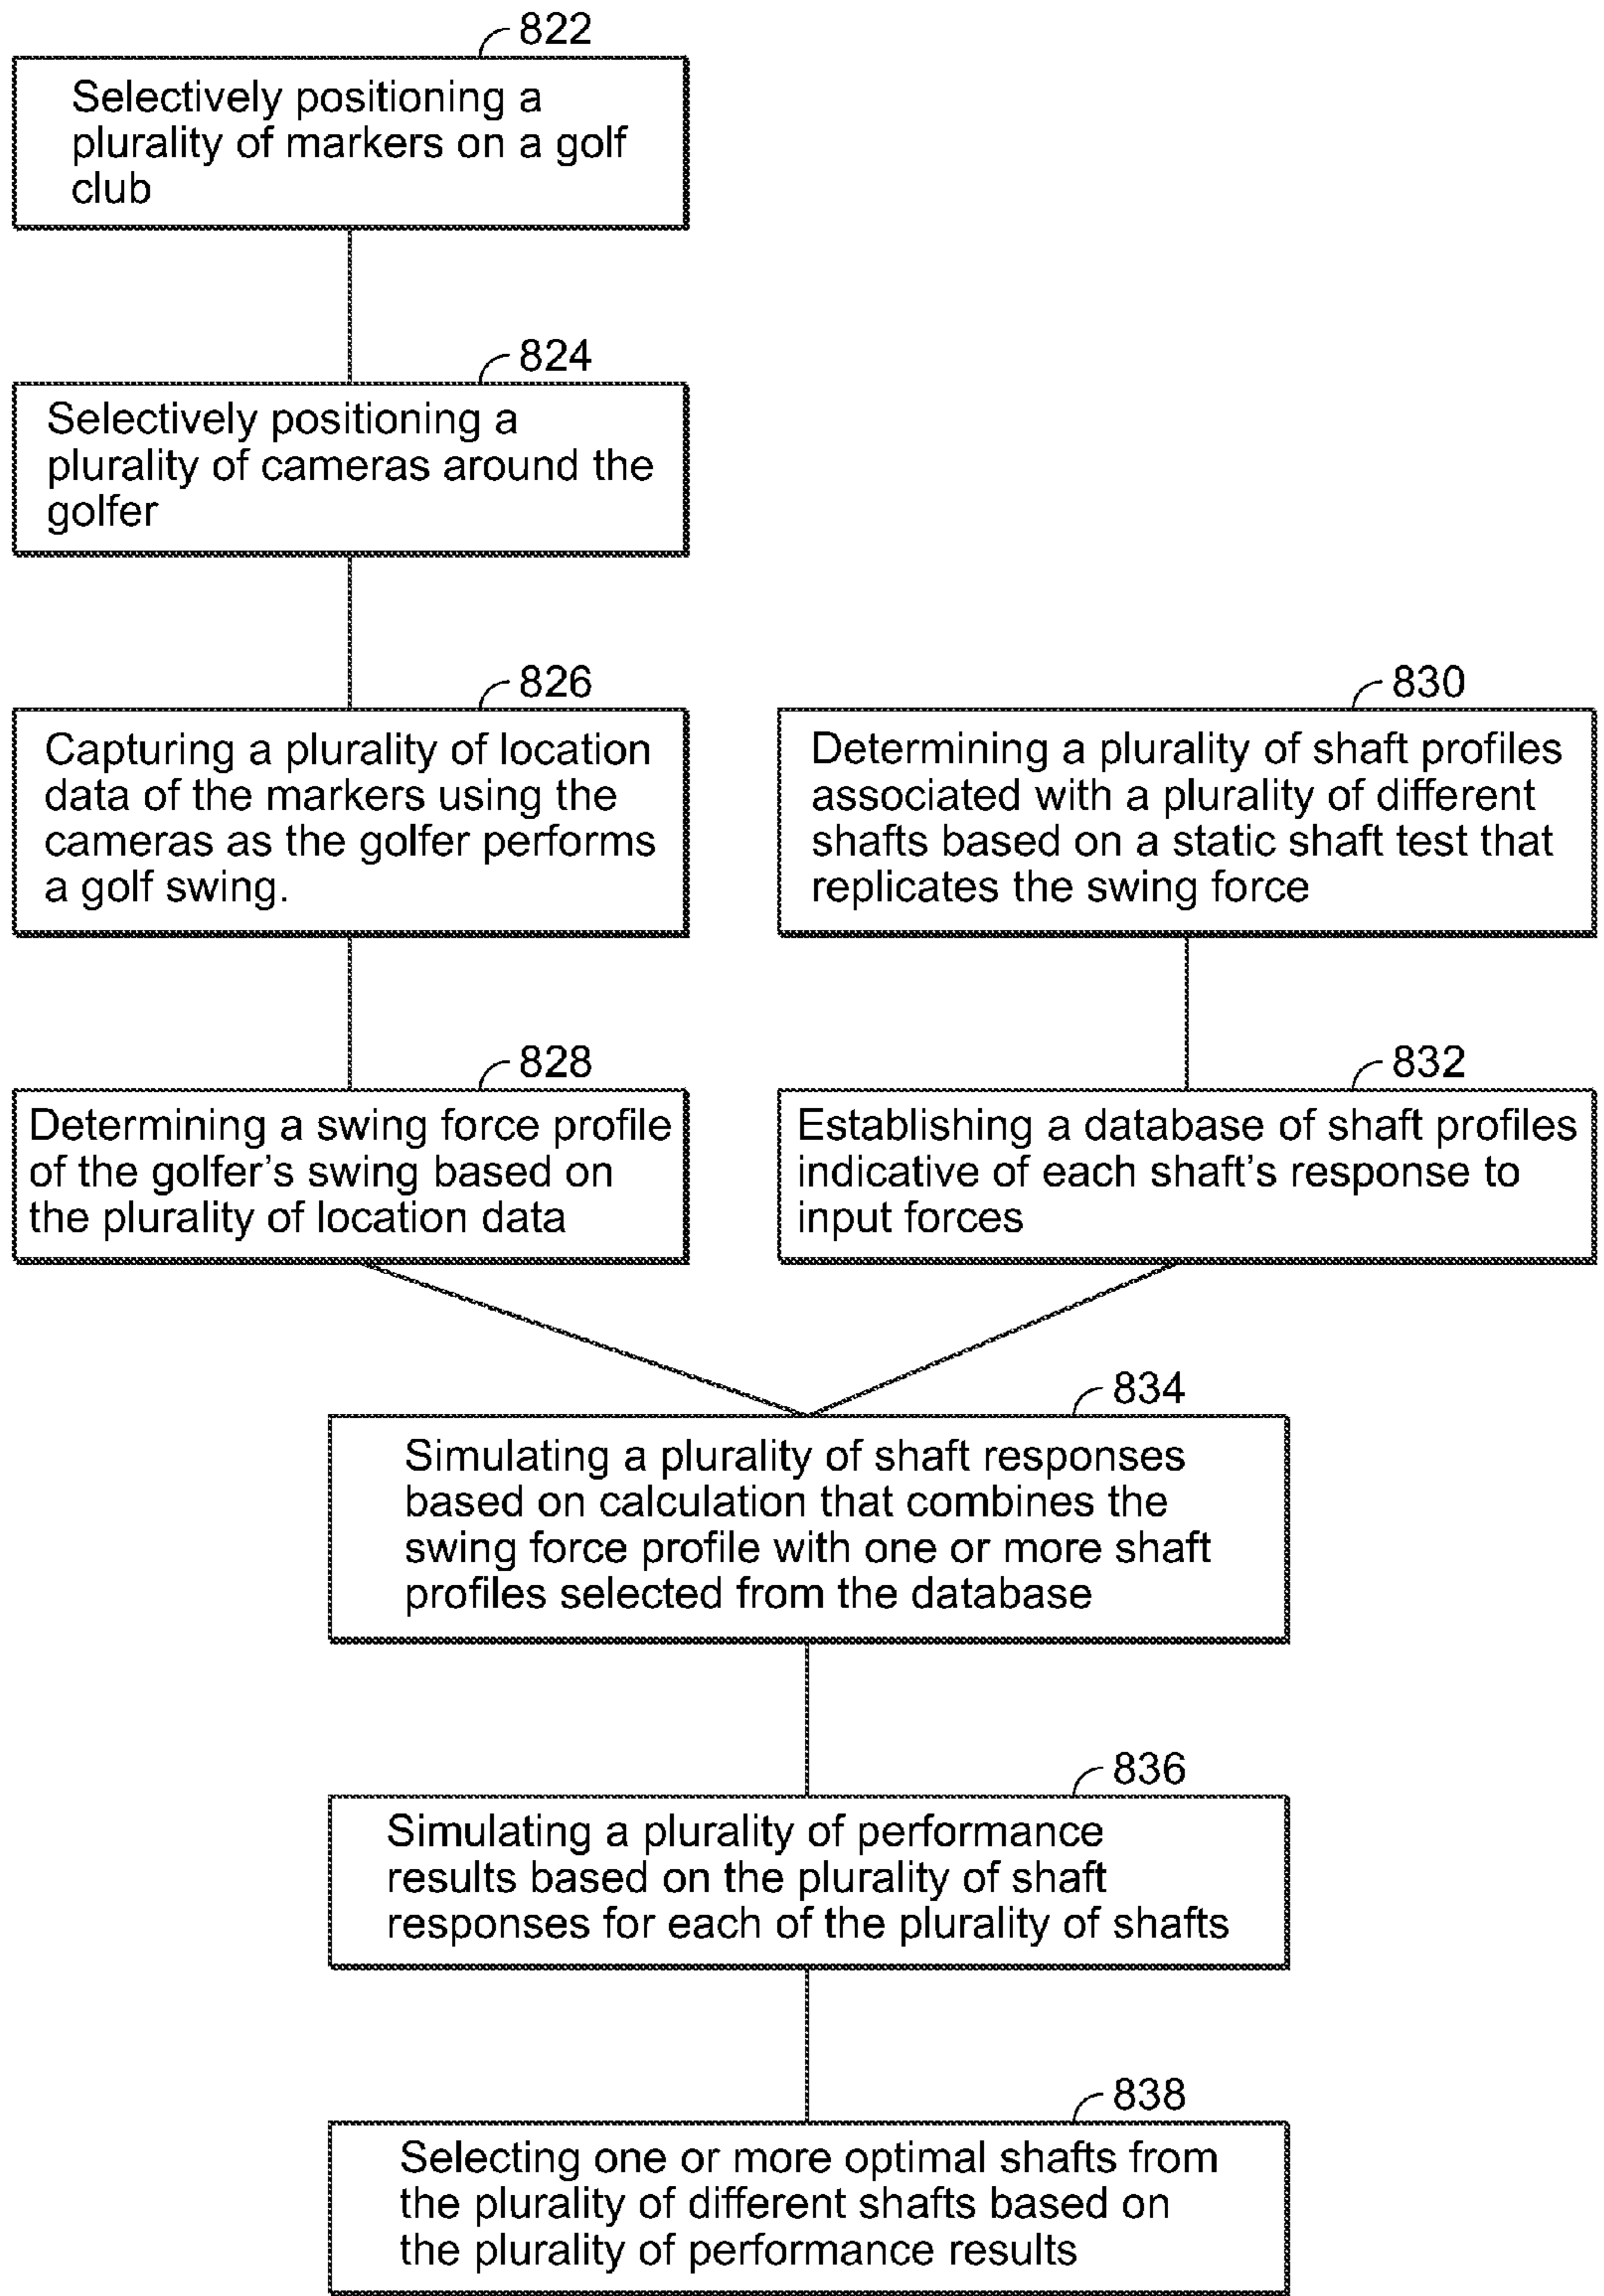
822
Selectively positioning a plurality of markers on a golf club

824
Selectively positioning a plurality of cameras around the golfer

826
Capturing a plurality of location data of the markers using the cameras as the golfer performs a golf swing.

830
Determining a plurality of shaft profiles associated with a plurality of different shafts based on a static shaft test that replicates the swing force

828
Determining a swing force profile of the golfer's swing based on the plurality of location data

832
Establishing a database of shaft profiles indicative of each shaft's response to input forces

834
Simulating a plurality of shaft responses based on calculation that combines the swing force profile with one or more shaft profiles selected from the database

836
Simulating a plurality of performance results based on the plurality of shaft responses for each of the plurality of shafts

838
Selecting one or more optimal shafts from the plurality of different shafts based on the plurality of performance results